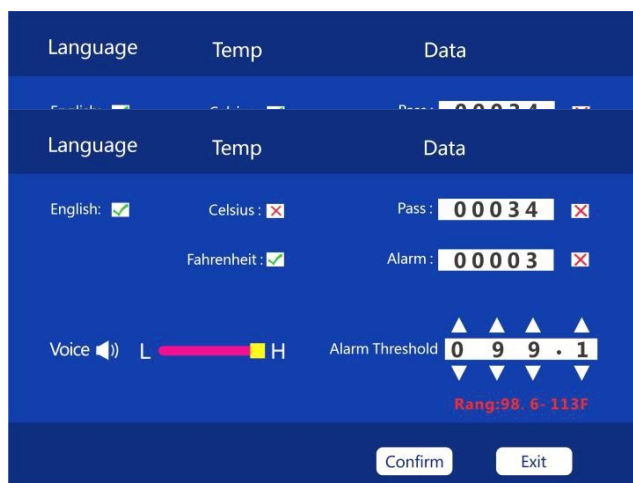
Language Temp Data

English: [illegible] Celsius: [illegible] Pass: 0 0 0 3 4

Language Temp Data

English: ✓ Celsius : ✗ Pass : 0 0 0 3 4 ✗

Fahrenheit : ✓ Alarm : 0 0 0 0 3 ✗

Voice L H Alarm Threshold 0 9 9 . 1

Rang:98. 6- 113F

Confirm Exit